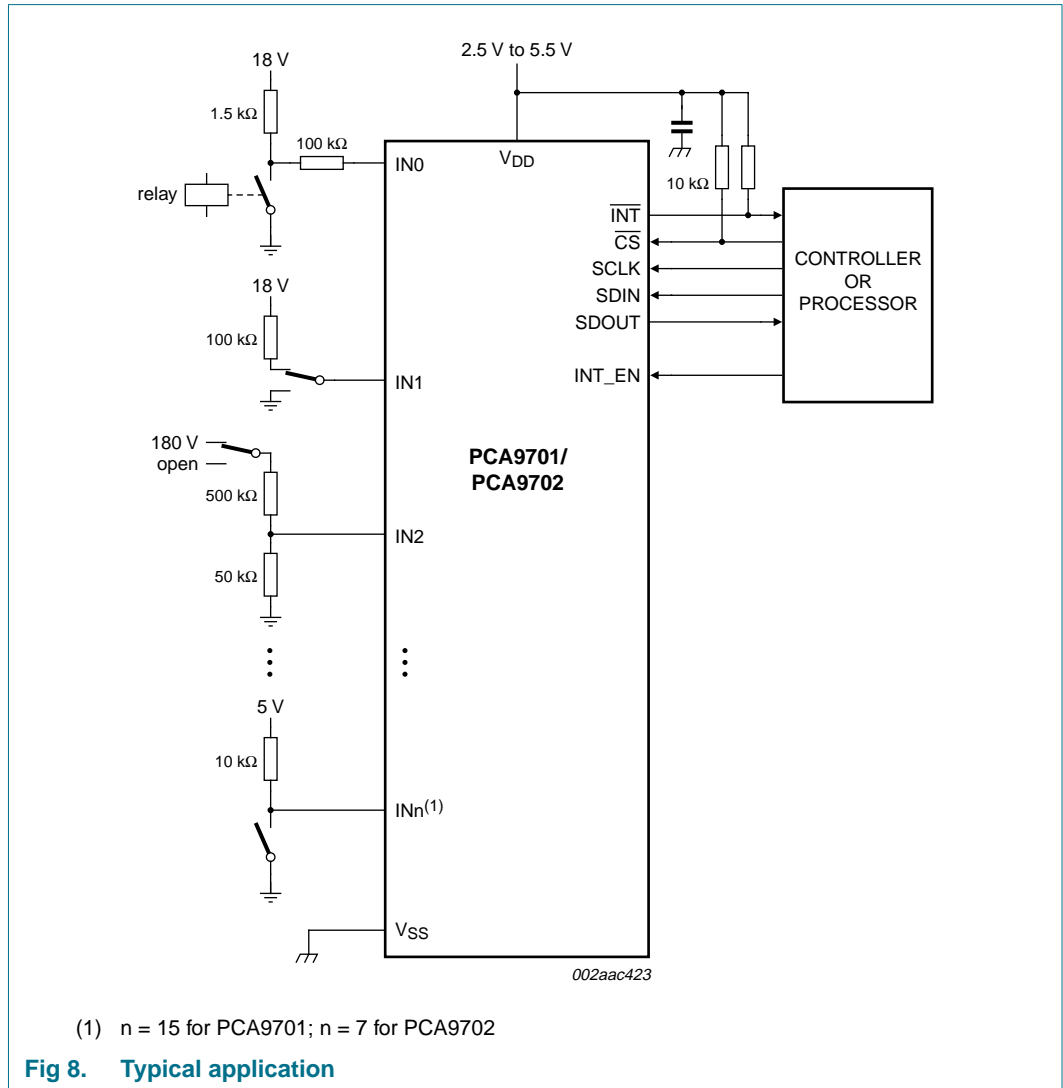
18 V

1.5 kΩ

100 kΩ

relay

IN0

2.5 V to 5.5 V

$V_{DD}$

10 kΩ

$\overline{INT}$

$\overline{CS}$

SCLK

SDIN

SDOUT

INT_EN

CONTROLLER OR PROCESSOR

18 V

100 kΩ

IN1

180 V

open

500 kΩ

IN2

50 kΩ

PCA9701/ PCA9702

5 V

10 kΩ

$INn^{(1)}$

$V_{SS}$

002aac423

(1) n = 15 for PCA9701; n = 7 for PCA9702

Fig 8. Typical application